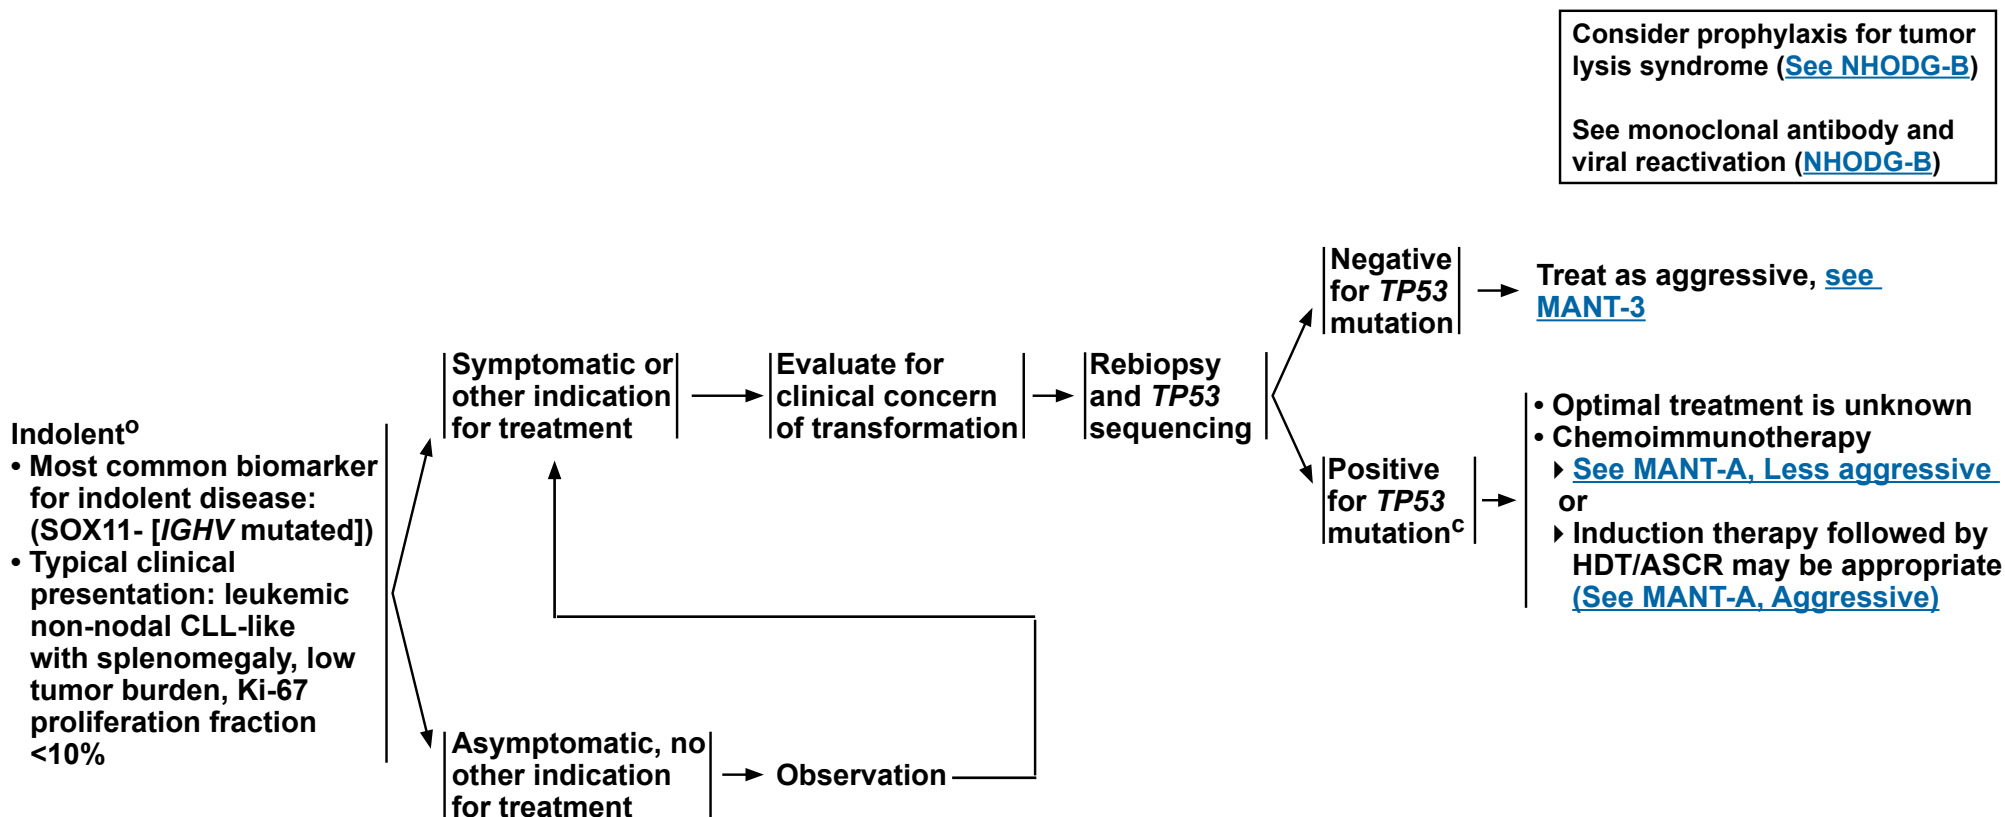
Consider prophylaxis for tumor lysis syndrome (See NHODG-B)

See monoclonal antibody and viral reactivation (NHODG-B)

Indolent$^{o}$
• Most common biomarker for indolent disease: (SOX11- [*IGHV* mutated])
• Typical clinical presentation: leukemic non-nodal CLL-like with splenomegaly, low tumor burden, Ki-67 proliferation fraction <10%

Symptomatic or other indication for treatment

Evaluate for clinical concern of transformation

Rebiopsy and *TP53* sequencing

Negative for *TP53* mutation

Treat as aggressive, see MANT-3

Positive for *TP53* mutation$^{c}$

• Optimal treatment is unknown
• Chemoimmunotherapy
‣ See MANT-A, Less aggressive
or
‣ Induction therapy followed by HDT/ASCR may be appropriate (See MANT-A, Aggressive)

Asymptomatic, no other indication for treatment

Observation